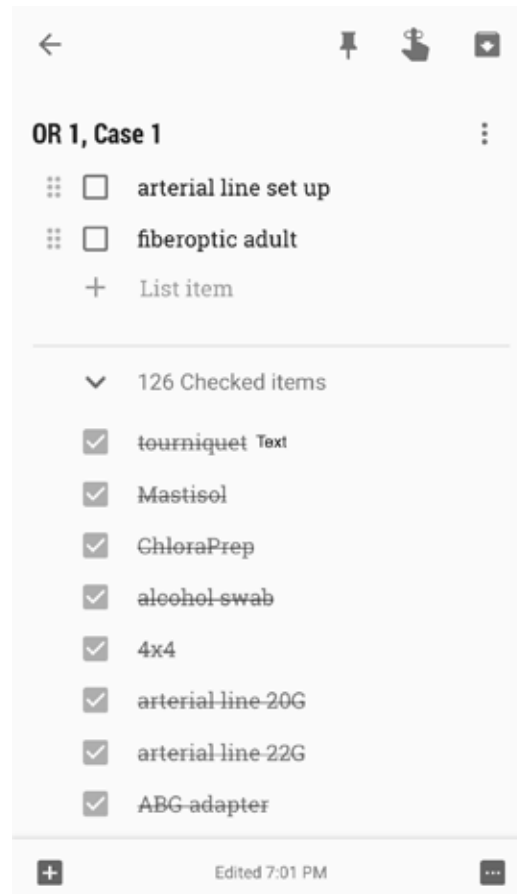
OR 1, Case 1

arterial line set up

fiberoptic adult

+ List item

126 Checked items

tourniquet Text

Mastisol

ChloraPrep

alcohol swab

4x4

arterial line 20G

arterial line 22G

ABG adapter

Edited 7:01 PM